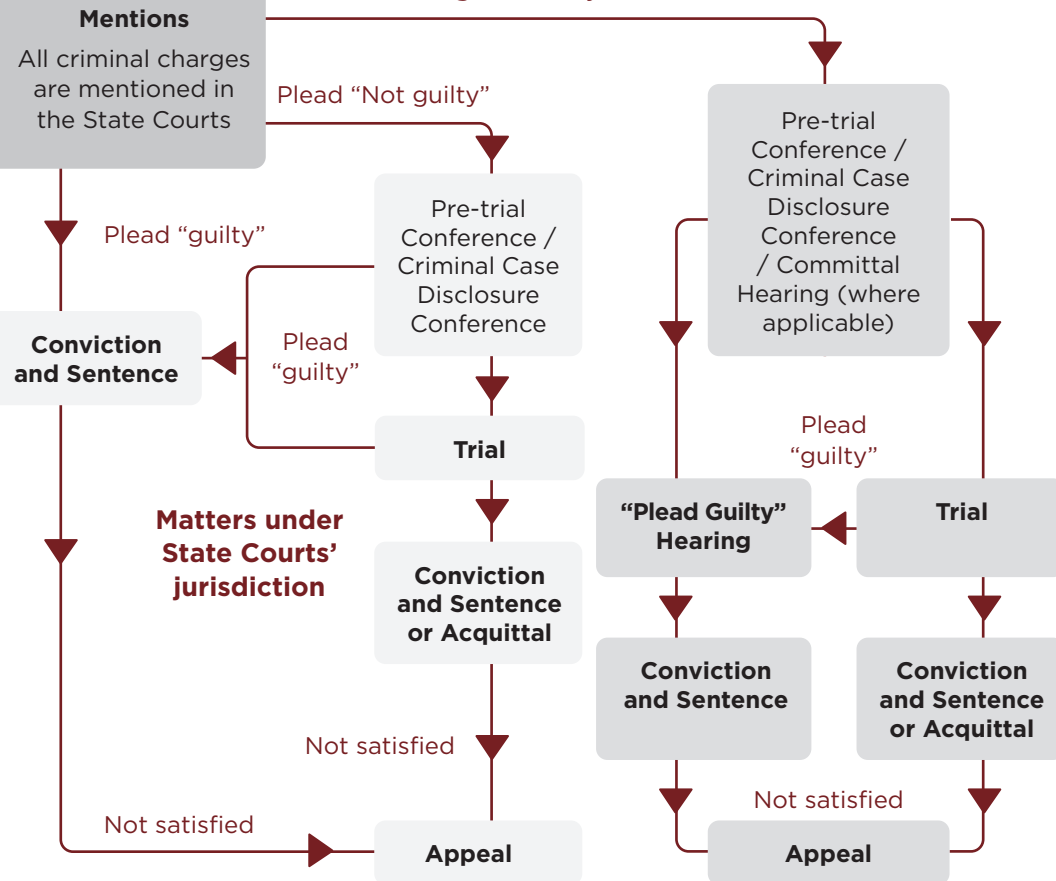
Mentions

All criminal charges are mentioned in the State Courts

Plead “Not guilty”

Plead “guilty”

Pre-trial Conference / Criminal Case Disclosure Conference

Conviction and Sentence

Plead “guilty”

Trial

Matters under State Courts’ jurisdiction

Conviction and Sentence or Acquittal

Not satisfied

Not satisfied

Appeal

Pre-trial Conference / Criminal Case Disclosure Conference / Committal Hearing (where applicable)

Plead “guilty”

“Plead Guilty” Hearing

Trial

Conviction and Sentence

Conviction and Sentence or Acquittal

Not satisfied

Appeal